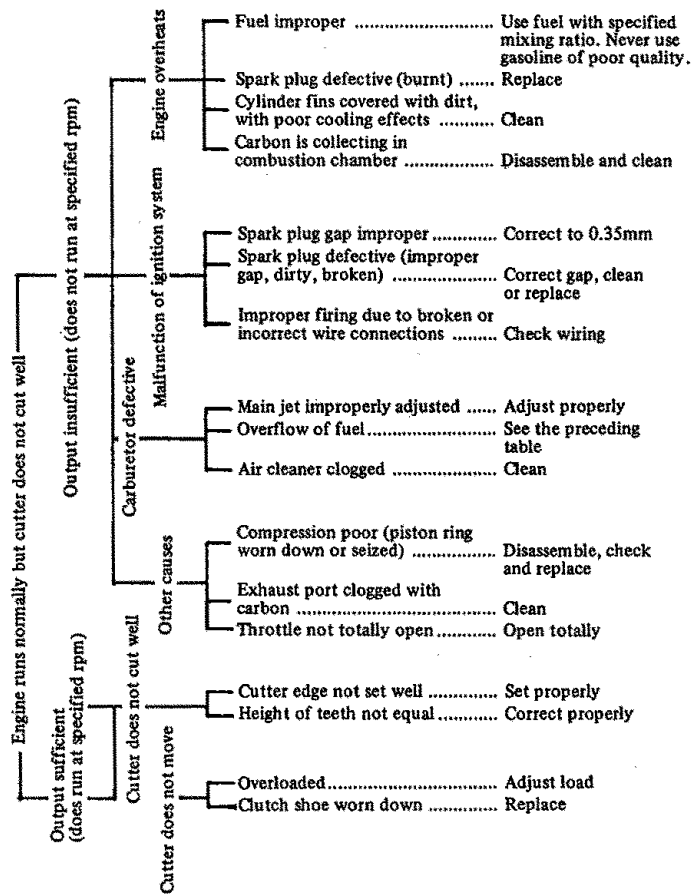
Engine runs normally but cutter does not cut well

Output insufficient (does not run at specified rpm)

Engine overheats

Fuel improper .......................... Use fuel with specified mixing ratio. Never use gasoline of poor quality.

Spark plug defective (burnt) ....... Replace

Cylinder fins covered with dirt, with poor cooling effects .......... Clean

Carbon is collecting in combustion chamber ................. Disassemble and clean

Malfunction of ignition system

Spark plug gap improper ............ Correct to 0.35mm

Spark plug defective (improper gap, dirty, broken) .................... Correct gap, clean or replace

Improper firing due to broken or incorrect wire connections ........ Check wiring

Carburetor defective

Main jet improperly adjusted ...... Adjust properly

Overflow of fuel.......................... See the preceding table

Air cleaner clogged .................... Clean

Other causes

Compression poor (piston ring worn down or seized) ................ Disassemble, check and replace

Exhaust port clogged with carbon ........................................ Clean

Throttle not totally open ........... Open totally

Output sufficient (does run at specified rpm)

Cutter does not cut well

Cutter edge not set well ............. Set properly

Height of teeth not equal ........... Correct properly

Cutter does not move

Overloaded................................. Adjust load

Clutch shoe worn down ............. Replace